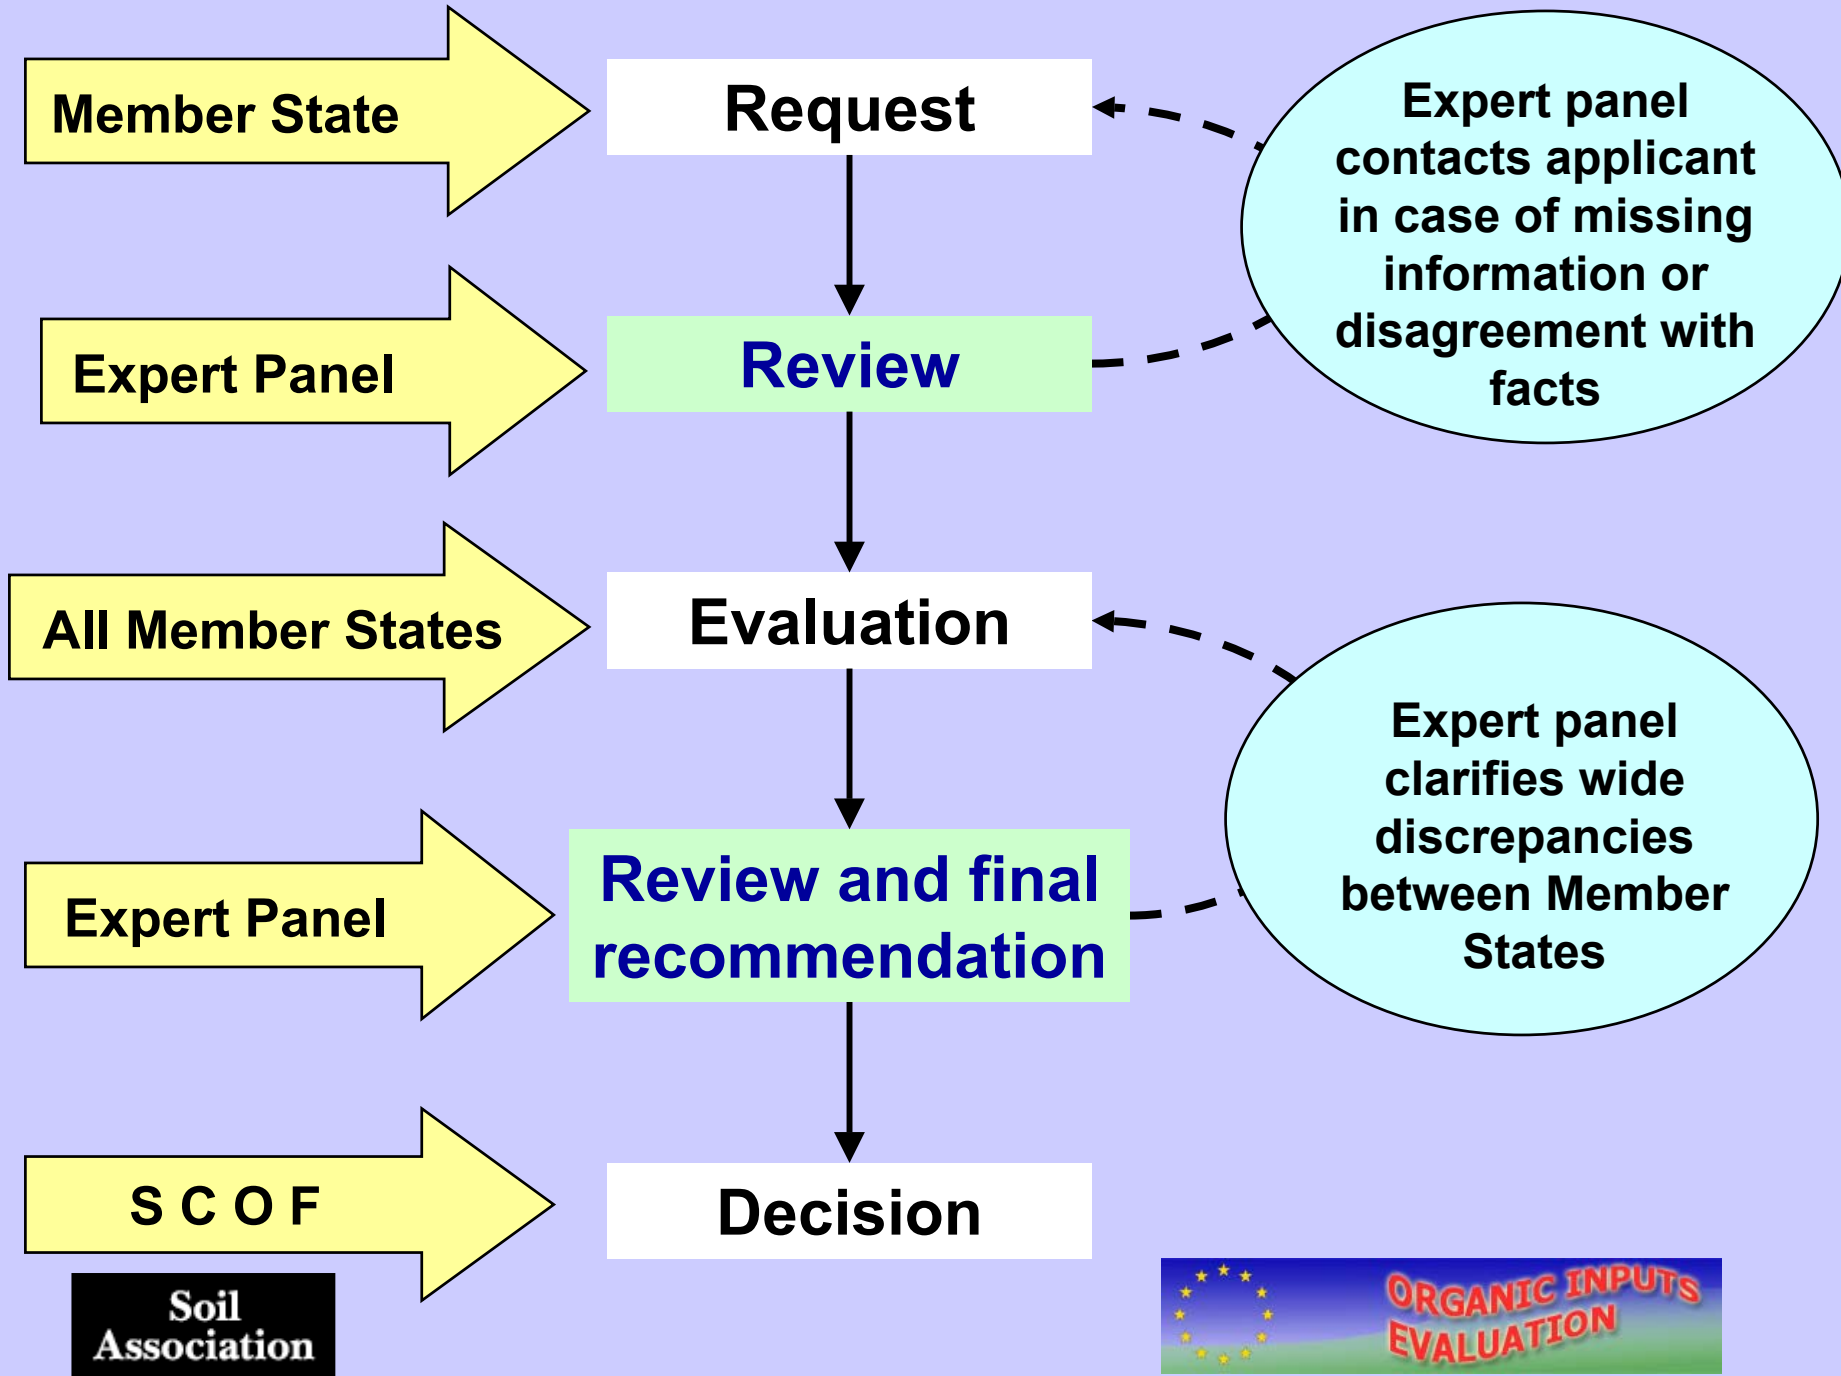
Member State

Request

Expert panel contacts applicant in case of missing information or disagreement with facts

Expert Panel

Review

All Member States

Evaluation

Expert Panel

Review and final recommendation

Expert panel clarifies wide discrepancies between Member States

S C O F

Decision

Soil Association

ORGANIC INPUTS EVALUATION